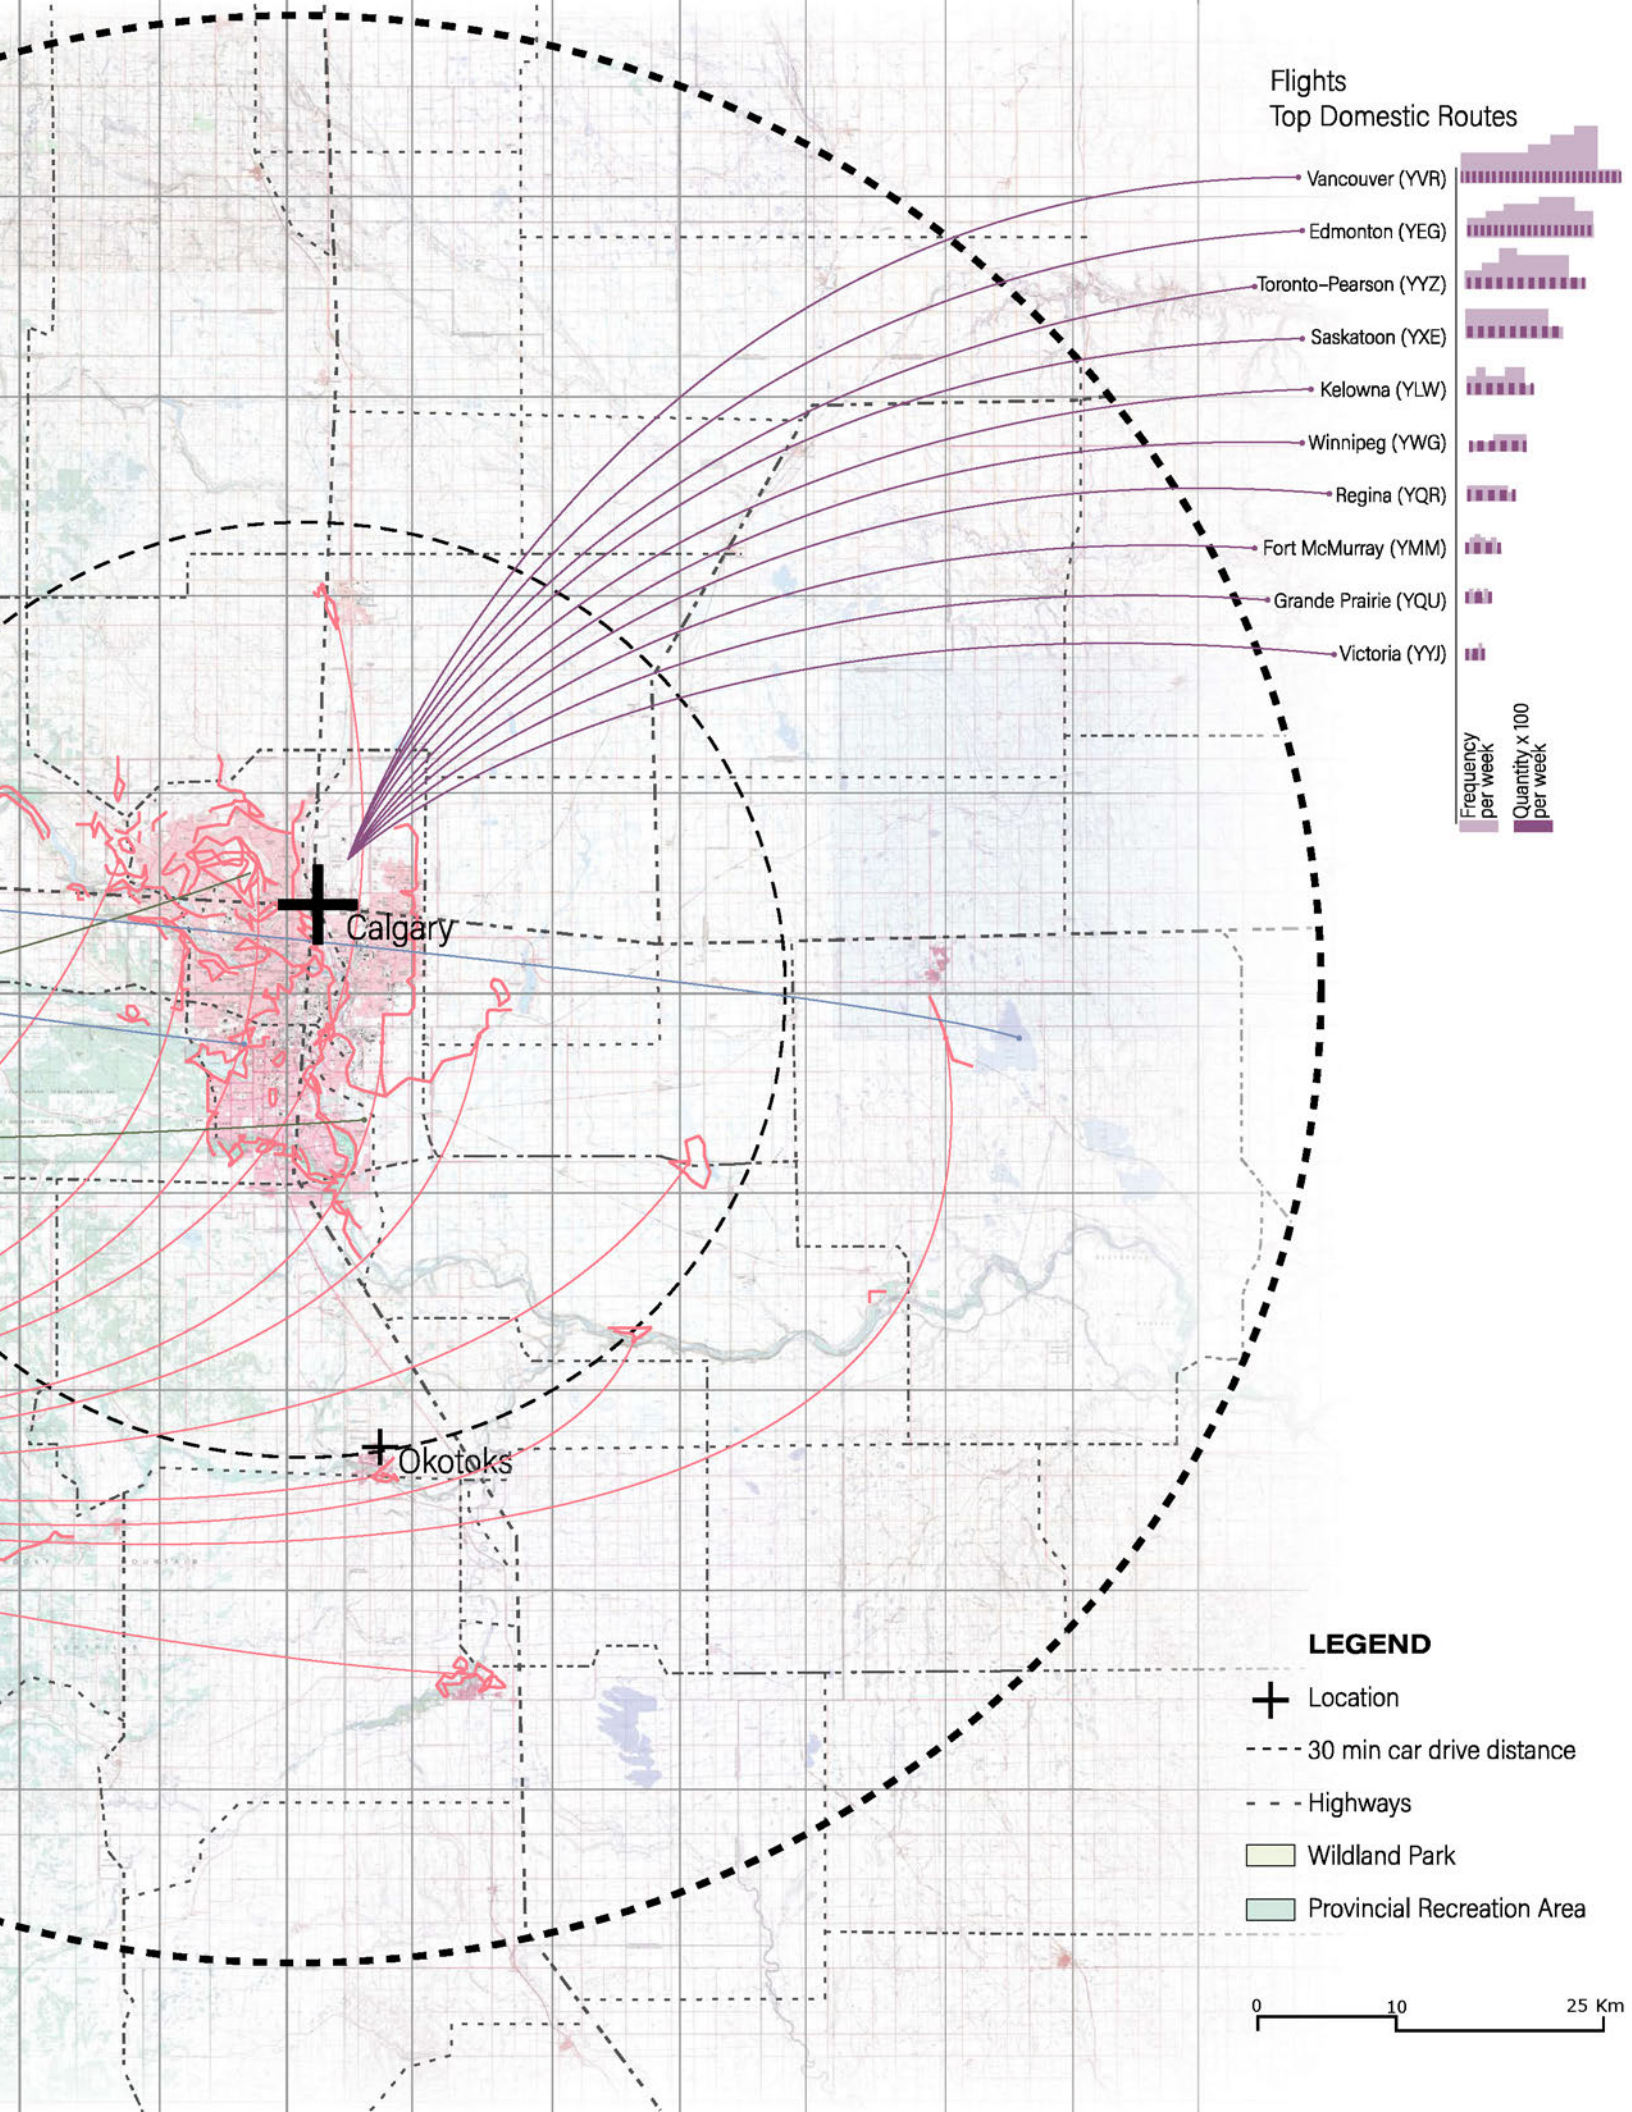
Flights
Top Domestic Routes

Vancouver (YVR)
Edmonton (YEG)
Toronto-Pearson (YYZ)
Saskatoon (YXE)
Kelowna (YLW)
Winnipeg (YWG)
Regina (YQR)
Fort McMurray (YMM)
Grande Prairie (YQU)
Victoria (YYJ)

Frequency per week
Quantity x 100 per week

Calgary
Okotoks

LEGEND
Location
30 min car drive distance
Highways
Wildland Park
Provincial Recreation Area

0
10
25 Km